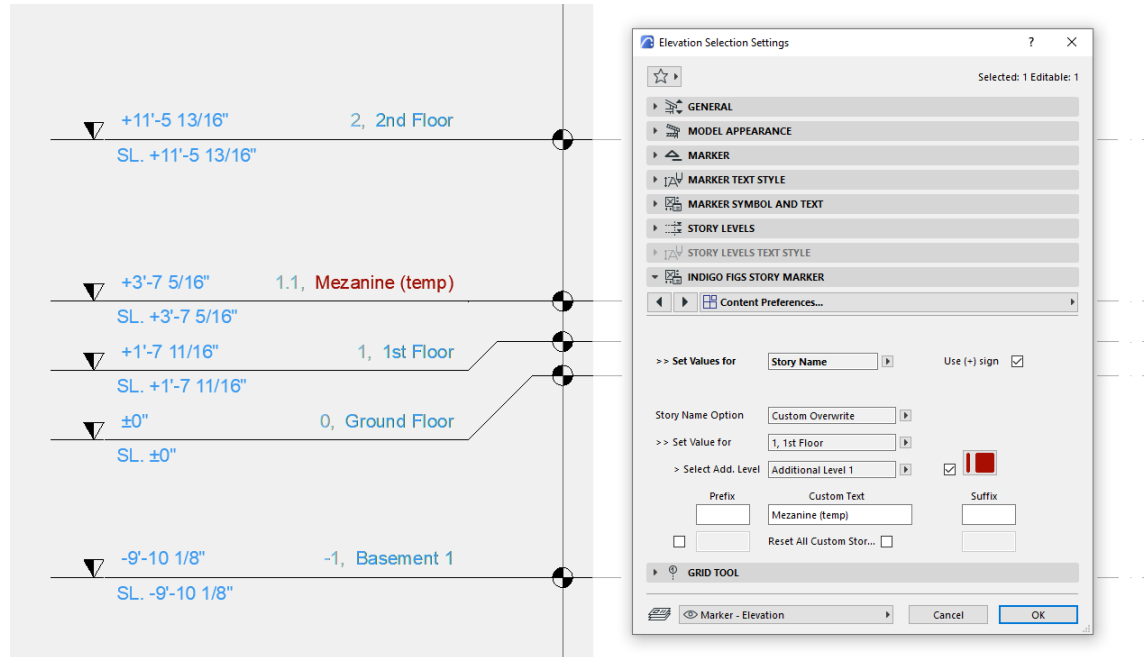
+11'-5 13/16" 2, 2nd Floor
SL. +11'-5 13/16"

+3'-7 5/16" 1.1, Mezanine (temp)
SL. +3'-7 5/16"

+1'-7 11/16" 1, 1st Floor
SL. +1'-7 11/16"

±0" 0, Ground Floor
SL. ±0"

-9'-10 1/8" -1, Basement 1
SL. -9'-10 1/8"

Elevation Selection Settings ? ×

Selected: 1 Editable: 1

GENERAL
MODEL APPEARANCE
MARKER
MARKER TEXT STYLE
MARKER SYMBOL AND TEXT
STORY LEVELS
STORY LEVELS TEXT STYLE
INDIGO FIGS STORY MARKER
Content Preferences...

>> Set Values for Story Name
Use (+) sign

Story Name Option Custom Overwrite
>> Set Value for 1, 1st Floor
> Select Add. Level Additional Level 1

Prefix Custom Text Suffix
Mezanine (temp)

Reset All Custom Stor...

GRID TOOL

Marker - Elevation Cancel OK